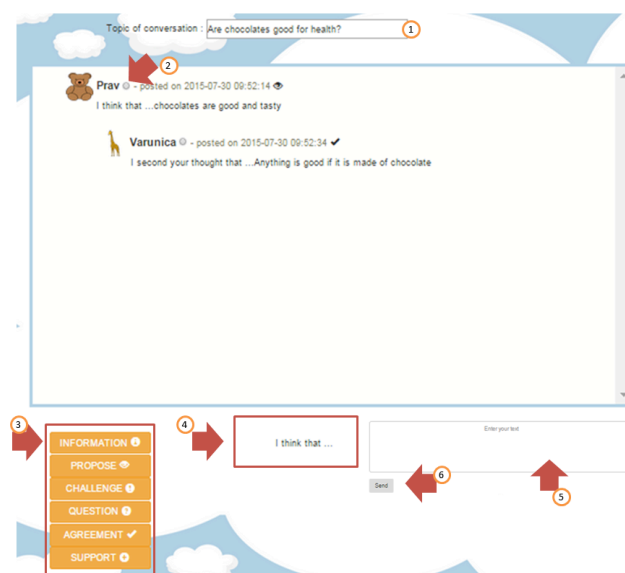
Topic of conversation : Are chocolates good for health?

1

2

Prav - posted on 2015-07-30 09:52:14

I think that ...chocolates are good and tasty

Varunica - posted on 2015-07-30 09:52:34 ✔

I second your thought that ...Anything is good if it is made of chocolate

3

INFORMATION

PROPOSE

CHALLENGE

QUESTION

AGREEMENT ✔

SUPPORT

4

I think that ...

Enter your text

6

Send

5